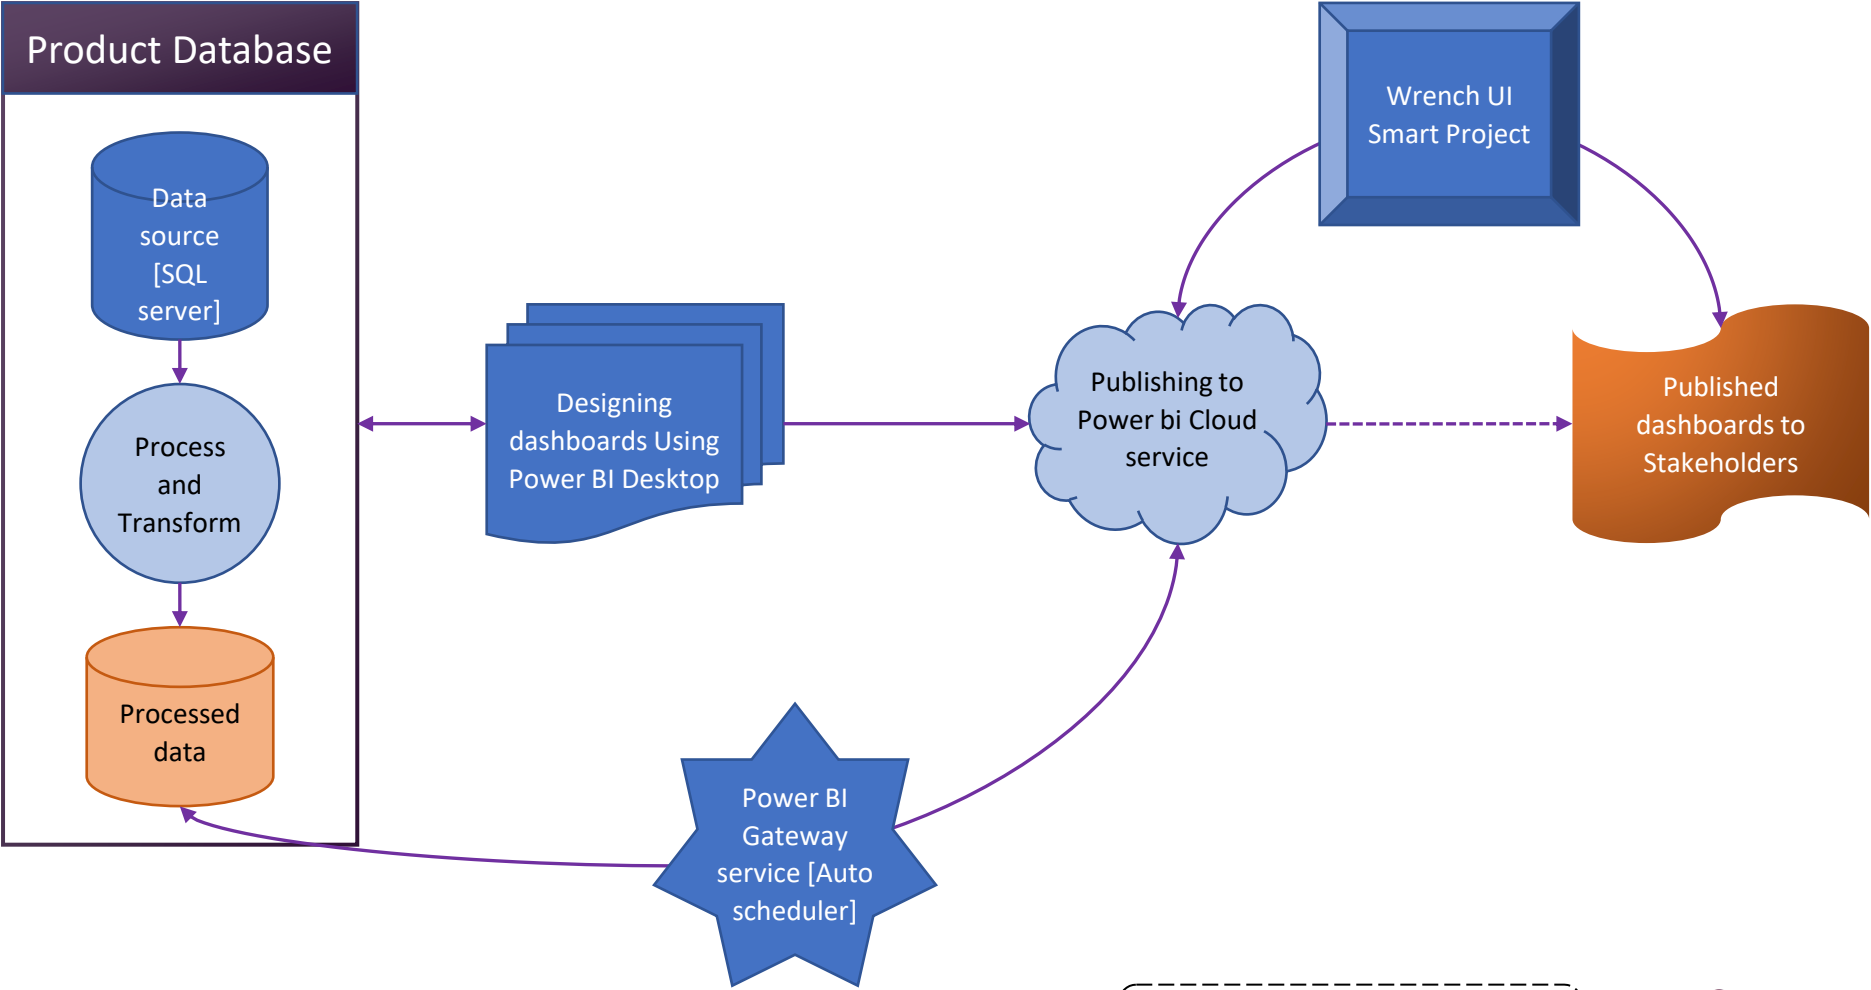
Product Database

Data source [SQL server]

Process and Transform

Processed data

Designing dashboards Using Power BI Desktop

Wrench UI Smart Project

Publishing to Power bi Cloud service

Published dashboards to Stakeholders

Power BI Gateway service [Auto scheduler]